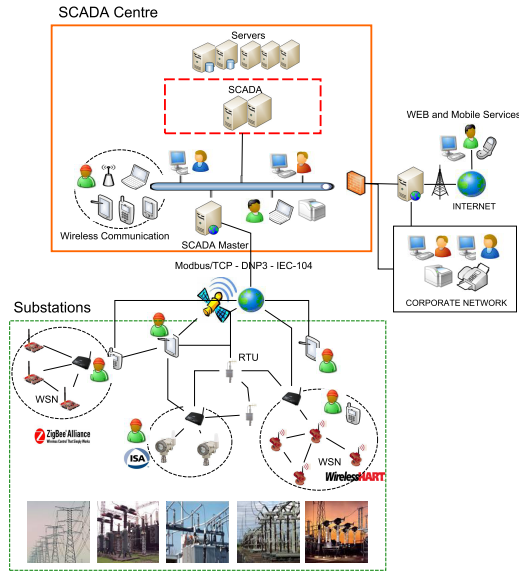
SCADA Centre

Servers

SCADA

WEB and Mobile Services

INTERNET

Wireless Communication

SCADA Master

CORPORATE NETWORK

Modbus/TCP - DNP3 - IEC-104

Substations

RTU

WSN

ZigBee Alliance

ISA

WSN

WirelessHART